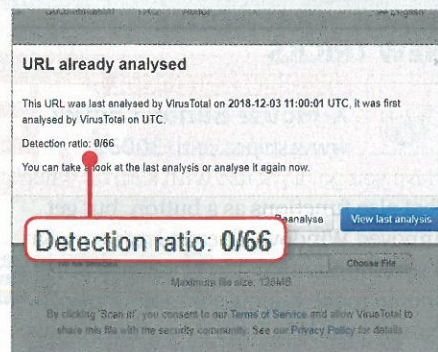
URL already analysed

This URL was last analysed by VirusTotal on 2018-12-03 11:00:01 UTC, it was first analysed by VirusTotal on UTC.

Detection ratio: 0/66

You can take a look at the last analysis or analyse it again now.

Reanalyse View last analysis

Detection ratio: 0/66

Choose File

Maximum file size: 128MB

By clicking 'Scan it!', you consent to our Terms of Service and allow VirusTotal to share this file with the security community. See our Privacy Policy for details.